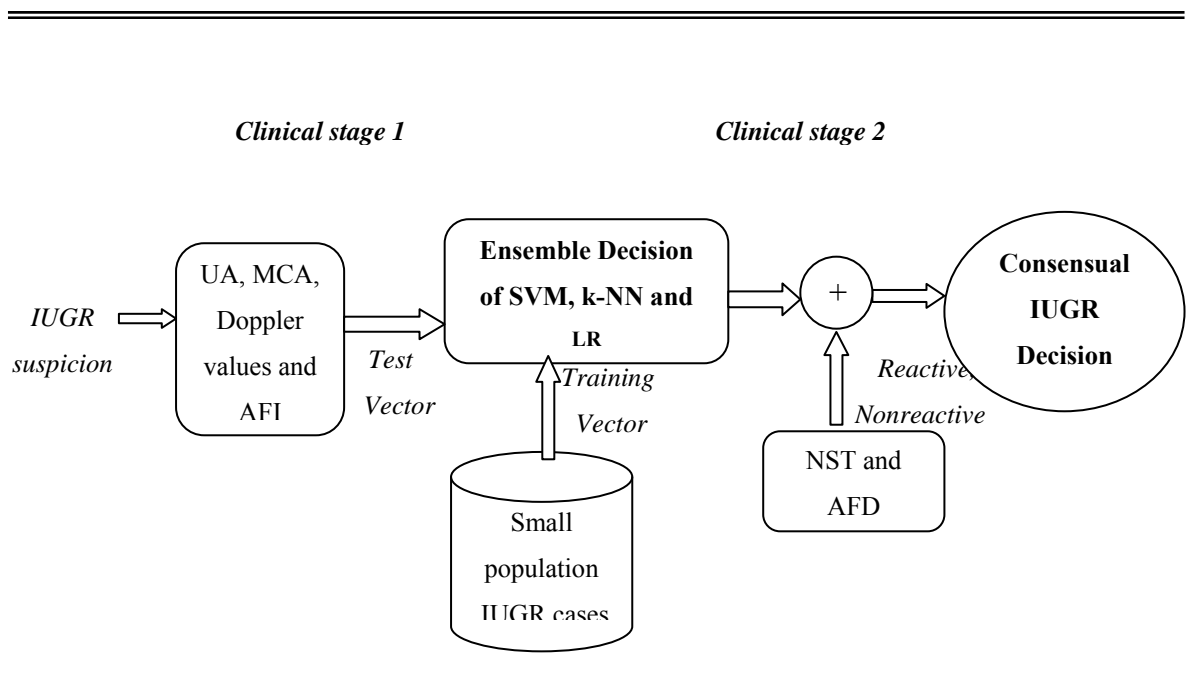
*Clinical stage 1*

*Clinical stage 2*

*IUGR suspicion*

UA, MCA, Doppler values and AFI

*Test Vector*

**Ensemble Decision of SVM, k-NN and LR**

*Training Vector*

Small population IUGR cases

+

*Reactive/ Nonreactive*

NST and AFD

**Consensual IUGR Decision**